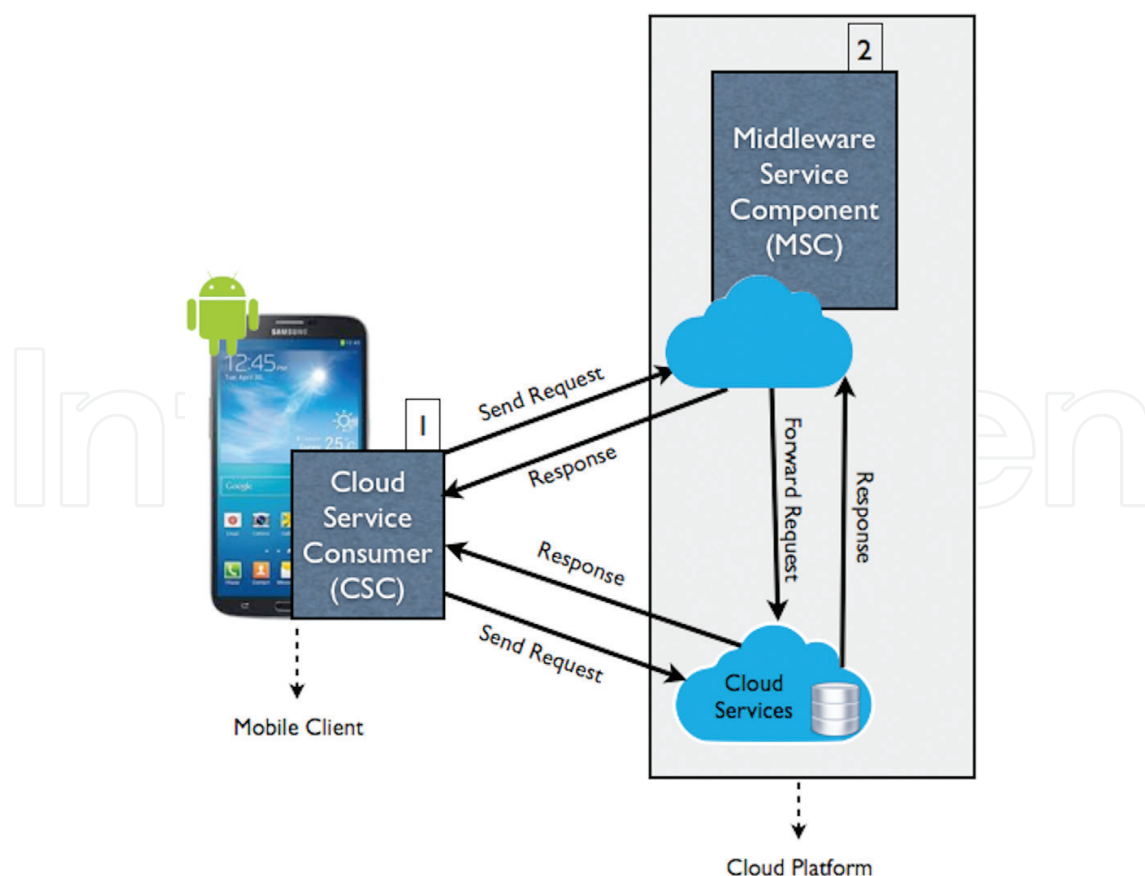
2

Middleware Service Component (MSC)

SAMSUNG

12:45

Tue April 30

25°C

Google

1

Cloud Service Consumer (CSC)

Send Request

Response

Response

Send Request

Forward Request

Response

Cloud Services

Mobile Client

Cloud Platform